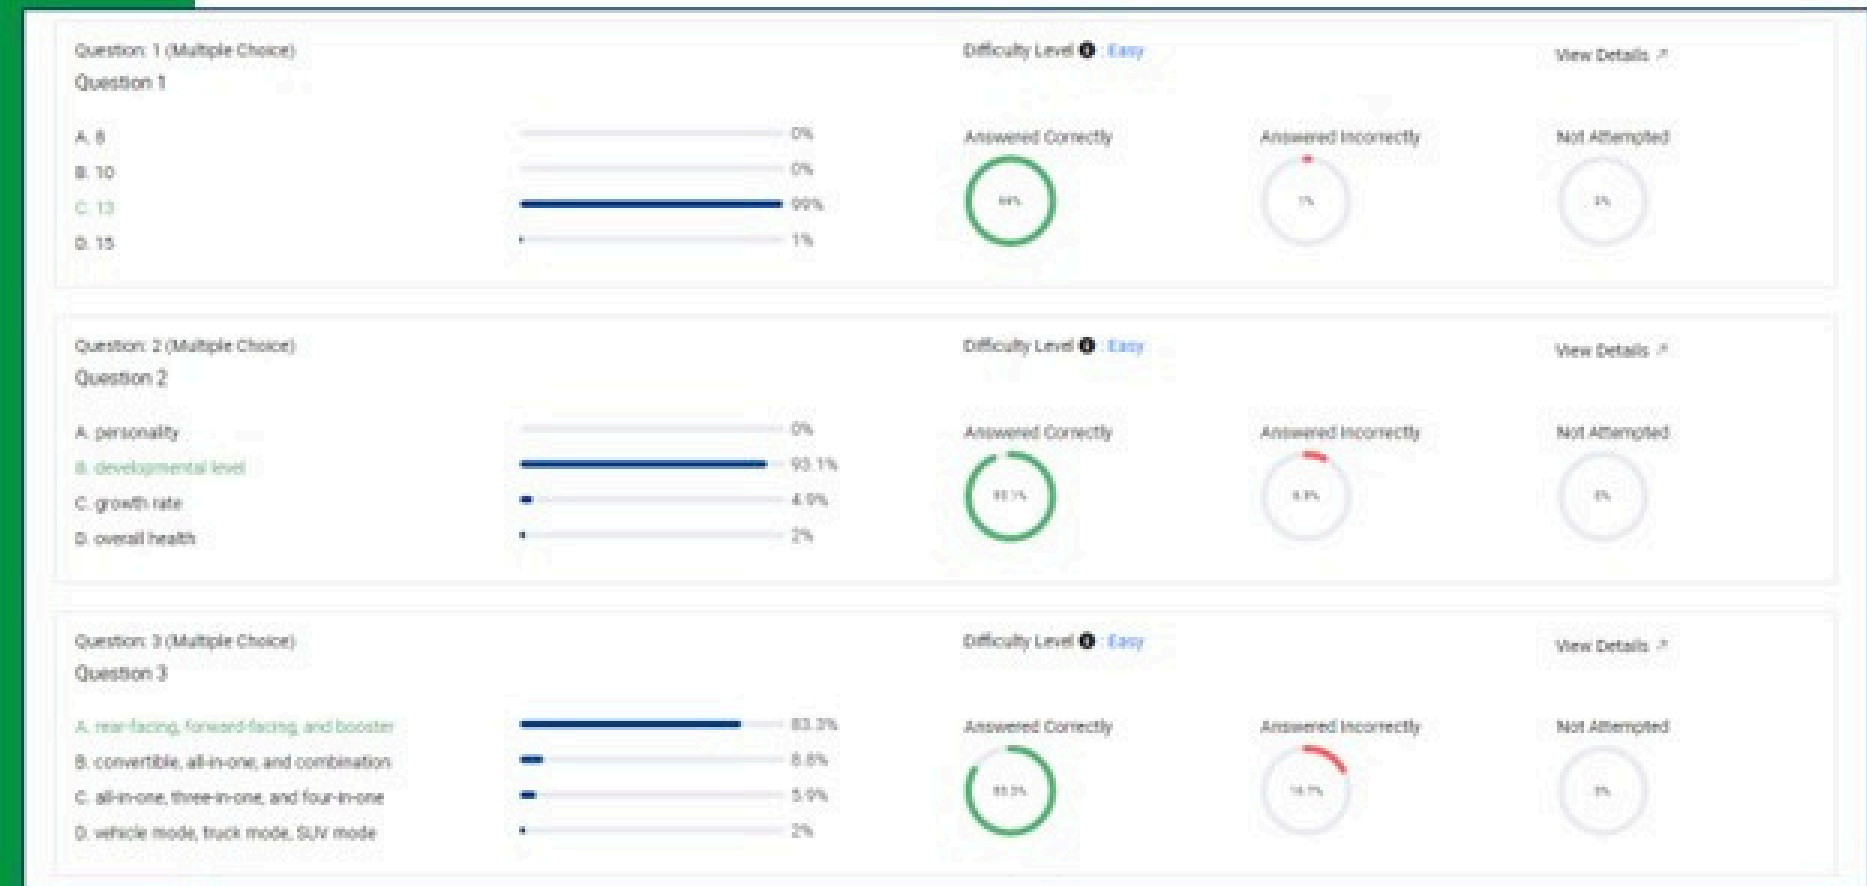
Question: 1 (Multiple Choice)
Question 1

A. 8 0%
B. 10 0%
C. 13 99%
D. 15 1%

Difficulty Level Easy
View Details ↗

Answered Correctly
99%

Answered Incorrectly
1%

Not Attempted
0%

Question: 2 (Multiple Choice)
Question 2

A. personality 0%
B. developmental level 93.1%
C. growth rate 4.9%
D. overall health 2%

Difficulty Level Easy
View Details ↗

Answered Correctly
93.1%

Answered Incorrectly
6.9%

Not Attempted
0%

Question: 3 (Multiple Choice)
Question 3

A. rear-facing, forward-facing, and booster 83.3%
B. convertible, all-in-one, and combination 8.8%
C. all-in-one, three-in-one, and four-in-one 5.9%
D. vehicle mode, truck mode, SUV mode 2%

Difficulty Level Easy
View Details ↗

Answered Correctly
83.3%

Answered Incorrectly
16.7%

Not Attempted
0%